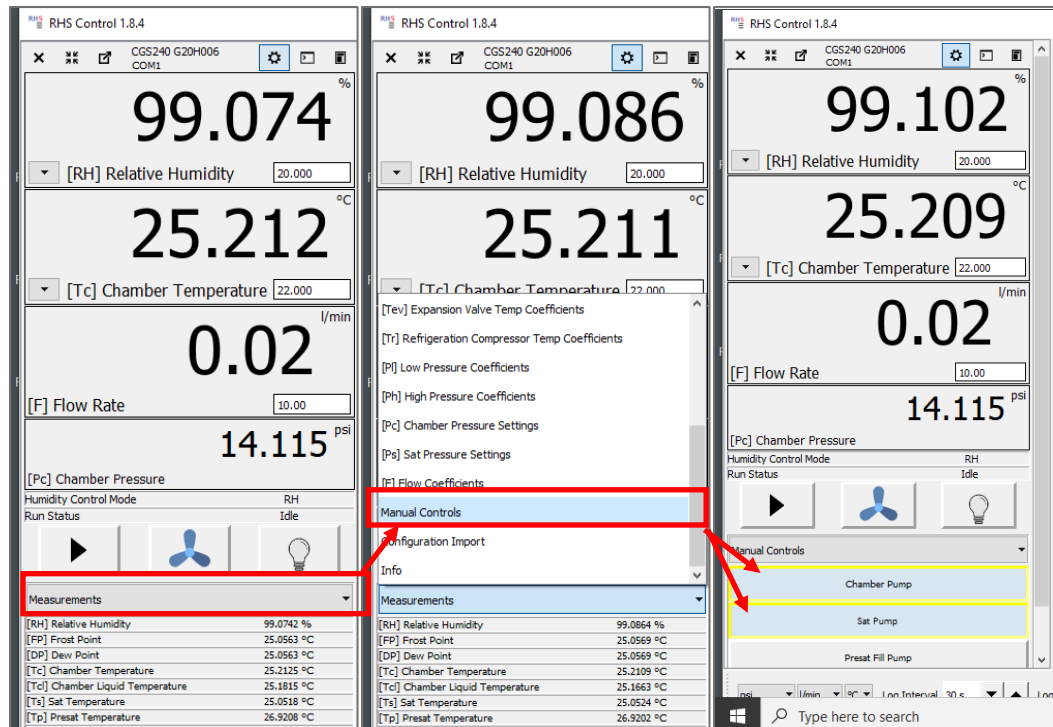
RHS Control 1.8.4

CGS240 G20H006
COM1

99.074 %

[RH] Relative Humidity 20.000

25.212 °C

[Tc] Chamber Temperature 22.000

0.02 l/min

[F] Flow Rate 10.00

14.115 psi

[Pc] Chamber Pressure

Humidity Control Mode RH
Run Status Idle

Measurements

| | |
|---|---|
| [RH] Relative Humidity | 99.0742 % |
| [FP] Frost Point | 25.0563 °C |
| [DP] Dew Point | 25.0563 °C |
| [Tc] Chamber Temperature | 25.2125 °C |
| [Tcl] Chamber Liquid Temperature | 25.1815 °C |
| [Ts] Sat Temperature | 25.0518 °C |
| [Tp] Presat Temperature | 26.9208 °C |

RHS Control 1.8.4

CGS240 G20H006
COM1

99.086 %

[RH] Relative Humidity 20.000

25.211 °C

[Tc] Chamber Temperature 22.000

[Tev] Expansion Valve Temp Coefficients
[Tr] Refrigeration Compressor Temp Coefficients
[Pl] Low Pressure Coefficients
[Ph] High Pressure Coefficients
[Pc] Chamber Pressure Settings
[Ps] Sat Pressure Settings
[F] Flow Coefficients
Manual Controls
Configuration Import
Info

Measurements

| | |
|---|---|
| [RH] Relative Humidity | 99.0864 % |
| [FP] Frost Point | 25.0569 °C |
| [DP] Dew Point | 25.0569 °C |
| [Tc] Chamber Temperature | 25.2109 °C |
| [Tcl] Chamber Liquid Temperature | 25.1663 °C |
| [Ts] Sat Temperature | 25.0524 °C |
| [Tp] Presat Temperature | 26.9202 °C |

RHS Control 1.8.4

CGS240 G20H006
COM1

99.102 %

[RH] Relative Humidity 20.000

25.209 °C

[Tc] Chamber Temperature 22.000

0.02 l/min

[F] Flow Rate 10.00

14.115 psi

[Pc] Chamber Pressure

Humidity Control Mode RH
Run Status Idle

Manual Controls

Chamber Pump

Sat Pump

Presat Fill Pump

psi l/min °C Log Interval 30 s

Type here to search